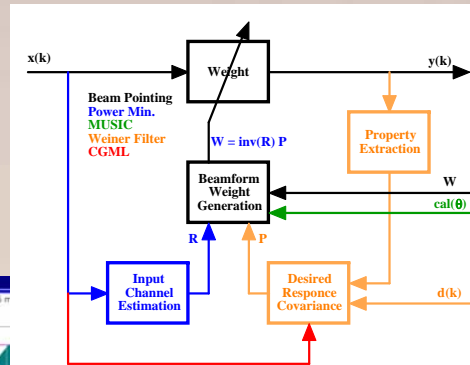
x(k)

Weight

y(k)

Beam Pointing
Power Min.
MUSIC
Weiner Filter
CGML

W = inv(R) P

Property Extraction

Beamform Weight Generation

W

cal(θ)

R

P

Input Channel Estimation

Desired Responce Covariance

d(k)